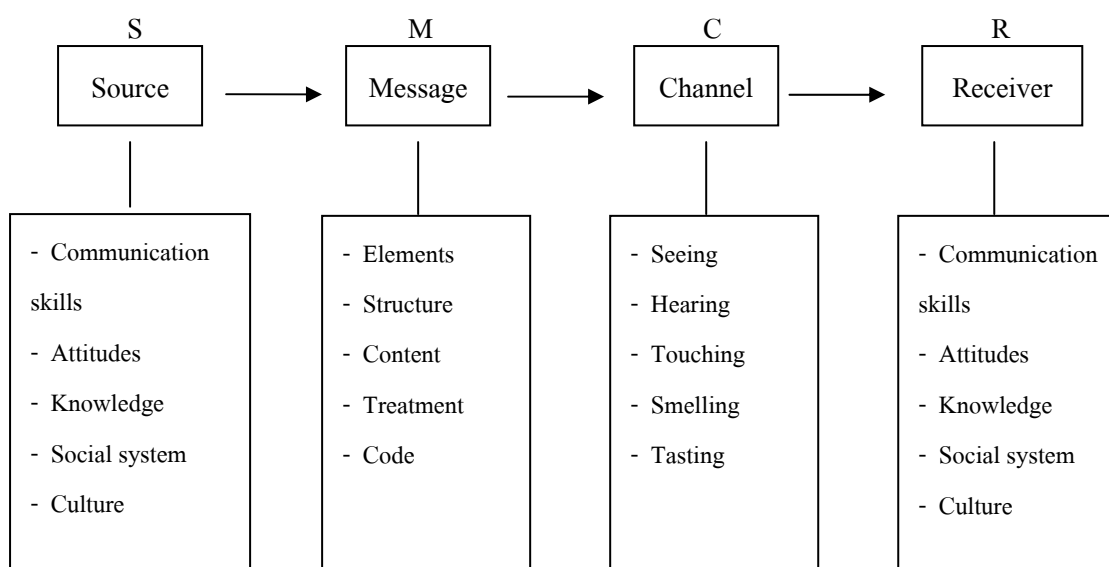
S
Source

M
Message

C
Channel

R
Receiver

- Communication skills
- Attitudes
- Knowledge
- Social system
- Culture

- Elements
- Structure
- Content
- Treatment
- Code

- Seeing
- Hearing
- Touching
- Smelling
- Tasting

- Communication skills
- Attitudes
- Knowledge
- Social system
- Culture